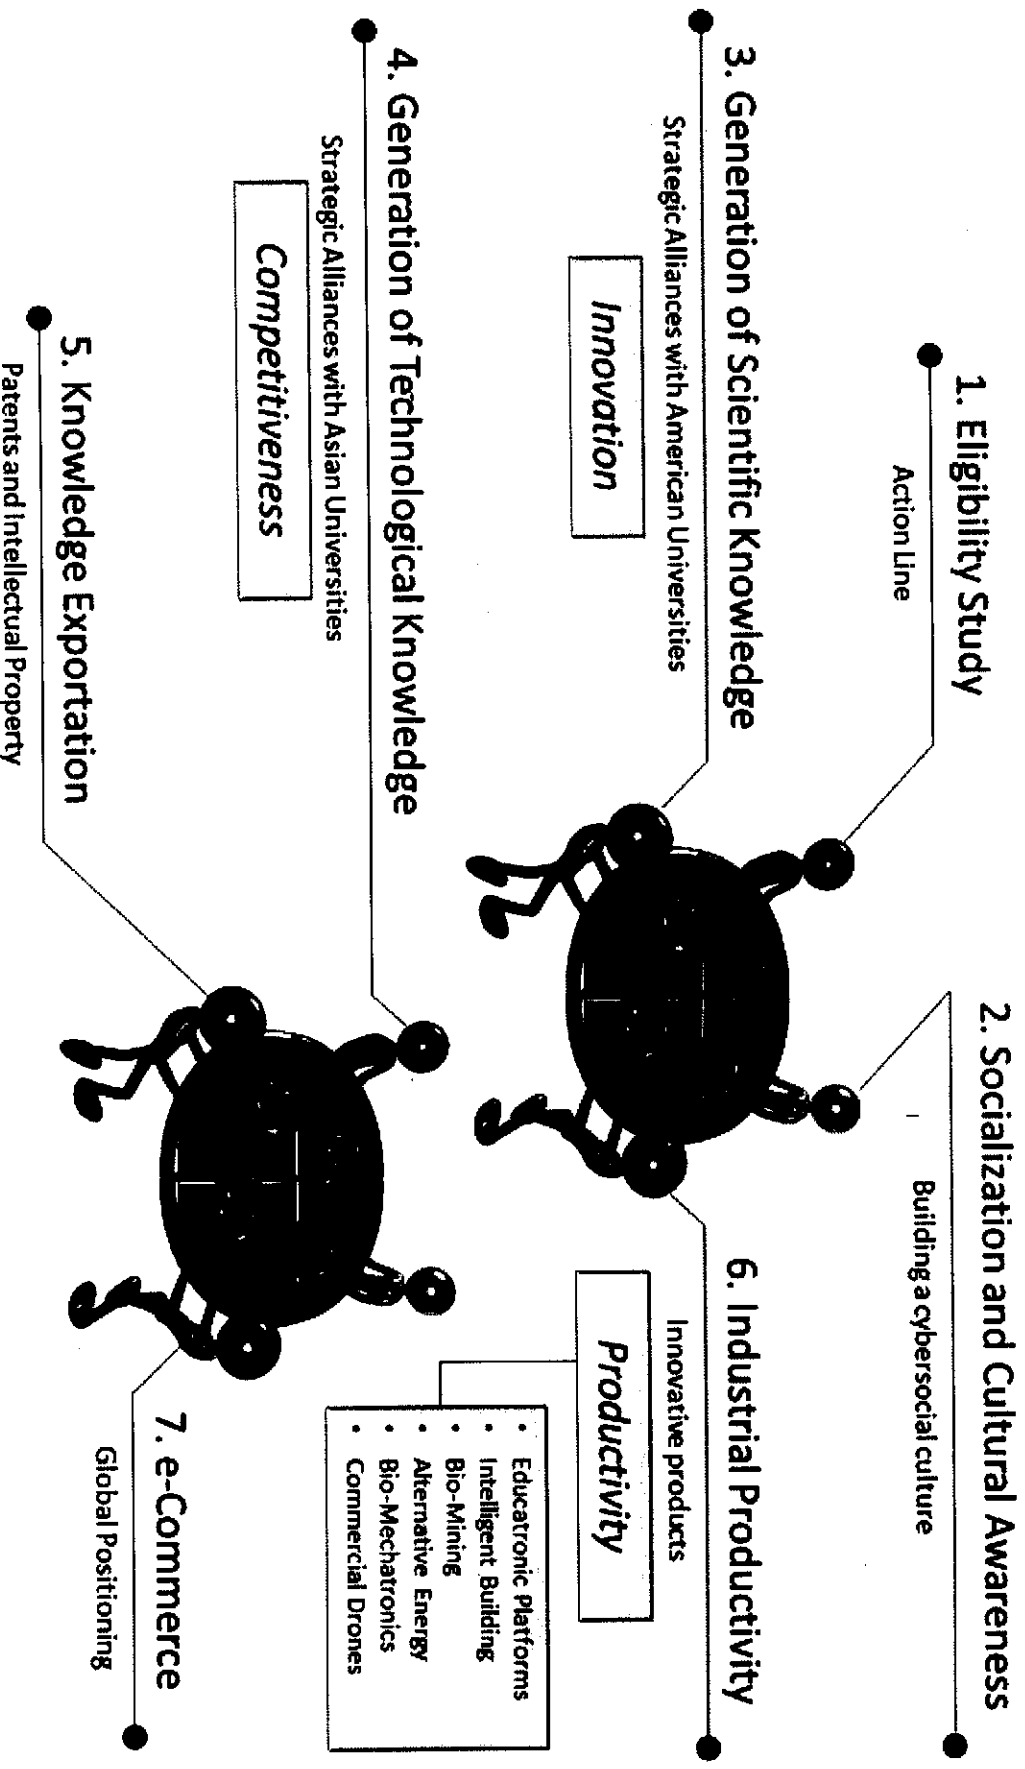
1. Eligibility Study
Action Line

2. Socialization and Cultural Awareness
Building a cybersocial culture

3. Generation of Scientific Knowledge
Strategic Alliances with American Universities
Innovation

4. Generation of Technological Knowledge
Strategic Alliances with Asian Universities
Competitiveness

5. Knowledge Exportation
Patents and Intellectual Property

6. Industrial Productivity
Innovative products
Productivity

- Educatronic Platforms
- Intelligent Building
- Bio-Mining
- Alternative Energy
- Bio-Mechatronics
- Commercial Drones

7. e-Commerce
Global Positioning